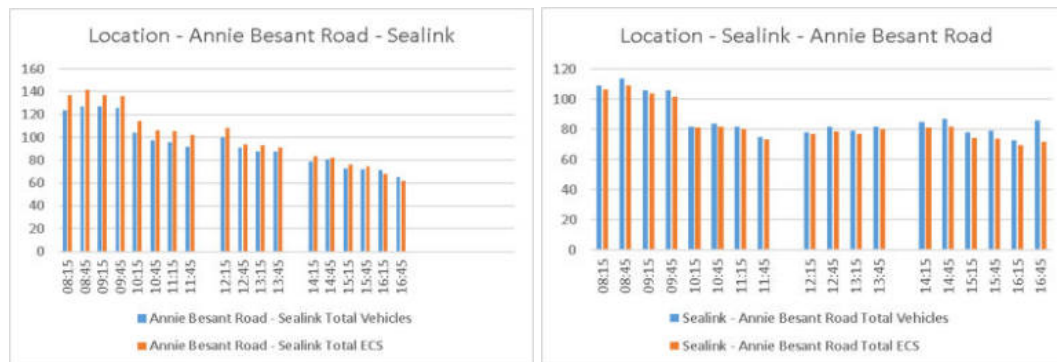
Location - Annie Besant Road - Sealink

160
140
120
100
80
60
40
20
0

08:15
08:45
09:15
09:45
10:15
10:45
11:15
11:45
12:15
12:45
13:15
13:45
14:15
14:45
15:15
15:45
16:15
16:45

Annie Besant Road - Sealink Total Vehicles
Annie Besant Road - Sealink Total ECS

Location - Sealink - Annie Besant Road

120
100
80
60
40
20
0

08:15
08:45
09:15
09:45
10:15
10:45
11:15
11:45
12:15
12:45
13:15
13:45
14:15
14:45
15:15
15:45
16:15
16:45

Sealink - Annie Besant Road Total Vehicles
Sealink - Annie Besant Road Total ECS